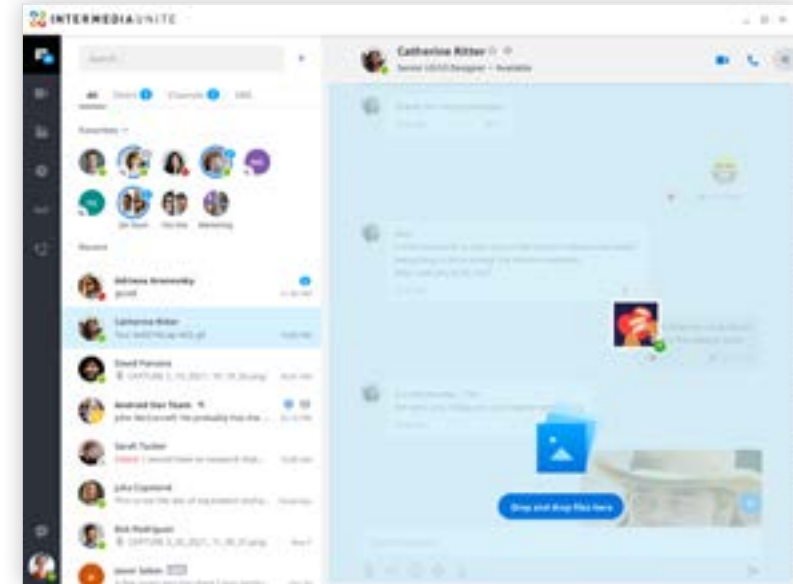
INTERMEDIA UNITE

Search

All Direct Channels SMS

Favorites

Recent

Adriana Aramesky

Catherine Ritter

David Parsons

Android Dev Team

Sarah Tucker

Julia Copeland

Rick Rodriguez

Jason Sabin

Catherine Ritter

Senior UX/UI Designer · Available

Drop and drop files here